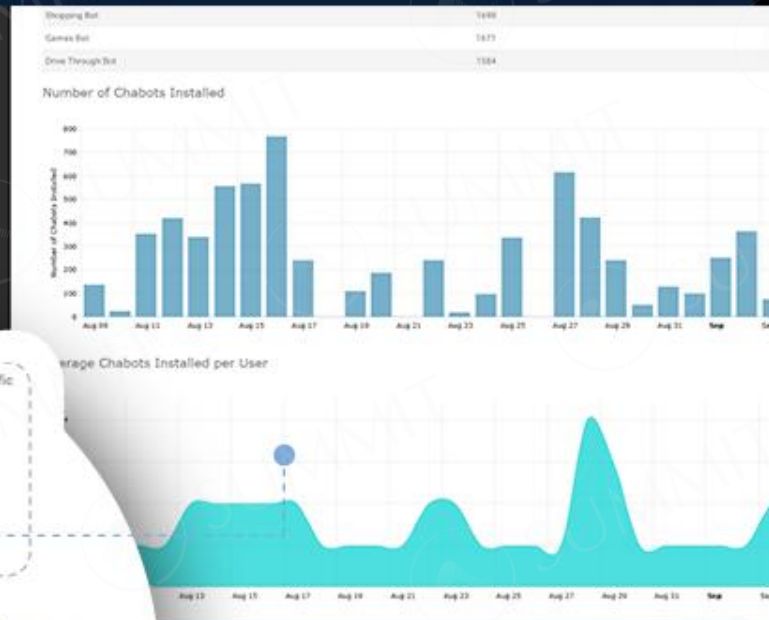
| Shopping Bot | 1698 |
|---|---|
| Games Bot | 1673 |
| Drive Through Bot | 1584 |

Number of Chabots Installed

800
700
600
500
400
300
200
100
0

Number of Chabots Installed

Aug 09 Aug 11 Aug 13 Aug 15 Aug 17 Aug 19 Aug 21 Aug 23 Aug 25 Aug 27 Aug 29 Aug 31 Sep

erage Chabots Installed per User

Aug 13 Aug 15 Aug 17 Aug 19 Aug 21 Aug 23 Aug 25 Aug 27 Aug 29 Aug 31 Sep